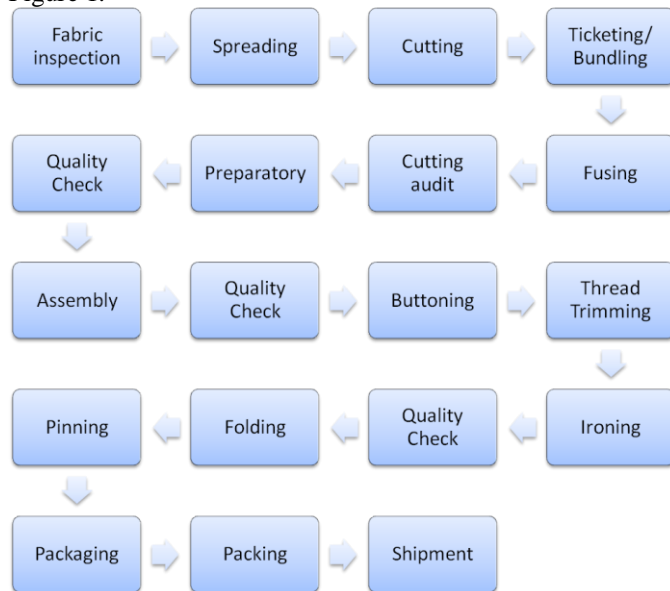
Figure 1.

Fabric inspection

Spreading

Cutting

Ticketing/ Bundling

Fusing

Cutting audit

Preparatory

Quality Check

Assembly

Quality Check

Buttoning

Thread Trimming

Ironing

Quality Check

Folding

Pinning

Packaging

Packing

Shipment